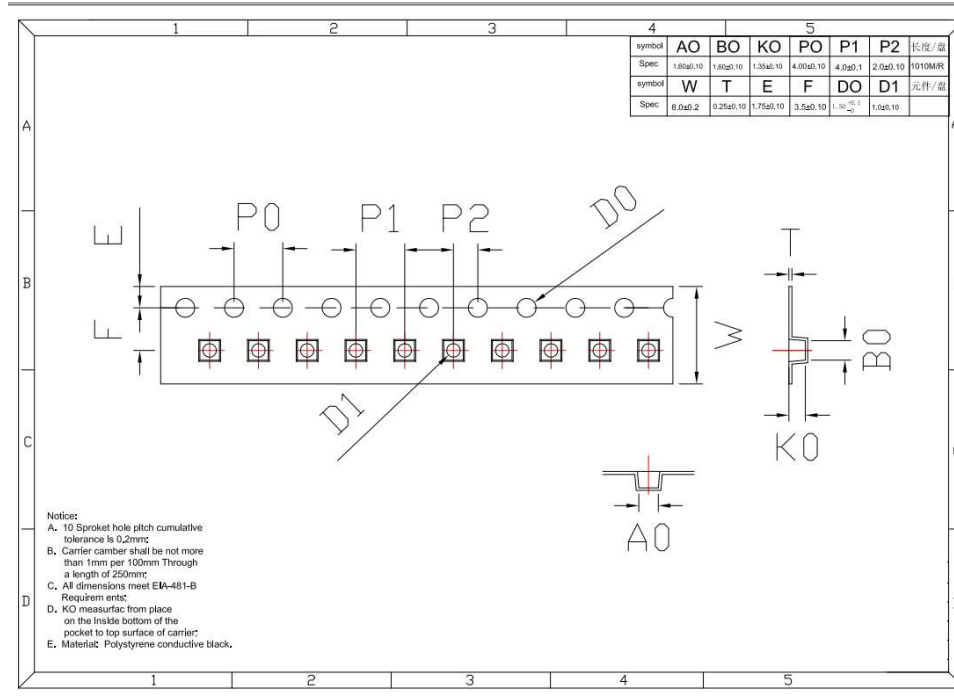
1 2 3 4 5

| symbol | AO | BO | KO | PO | P1 | P2 | 长度/盘 |
|---|---|---|---|---|---|---|---|
| Spec | 1.60±0.10 | 1.60±0.10 | 1.35±0.10 | 4.00±0.10 | 4.0±0.1 | 2.0±0.10 | 1010M/R |
| symbol | W | T | E | F | DO | D1 | 元件/盘 |
| Spec | 8.0±0.2 | 0.25±0.10 | 1.75±0.10 | 3.5±0.10 | $1.50^{+0.1}_{-0}$ | 1.0±0.10 | |

A
B
C
D

E
F
P0
P1
P2
D0
D1
W
T
B0
K0
A0

Notice:
A. 10 Sproket hole pitch cumulative tolerance is 0.2mm;
B. Carrier camber shall be not more than 1mm per 100mm Through a length of 250mm;
C. All dimensions meet EIA-481-B Requirem ents;
D. KO measurfac from place on the Inside bottom of the pocket to top surface of carrier;
E. Material: Polystyrene conductive black.

1 2 3 4 5